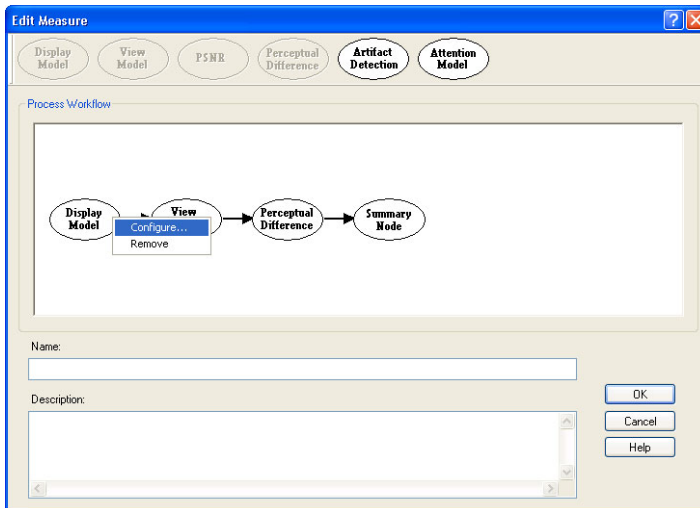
Edit Measure

Display Model
View Model
PSNR
Perceptual Difference
Artifact Detection
Attention Model

Process Workflow

Display Model
View
Configure...
Remove
Perceptual Difference
Summary Node

Name:

Description:

OK
Cancel
Help